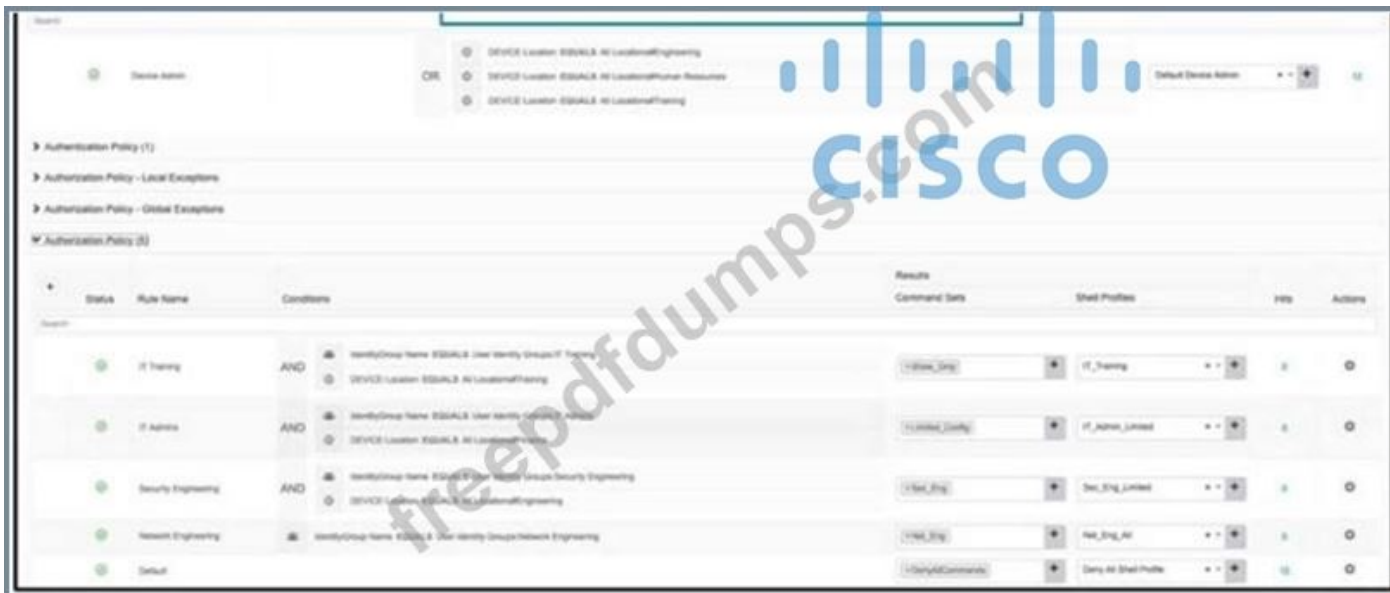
Search

Device Admin OR DEVICE Location EQUALS All Locations#Engineering
DEVICE Location EQUALS All Locations#Human Resources
DEVICE Location EQUALS All Locations#Training
Default Device Admin

CISCO

freepdfdumps.com

Authentication Policy (1)
Authorization Policy - Local Exceptions
Authorization Policy - Global Exceptions
Authorization Policy (5)

| + | Status | Rule Name | Conditions | Results Command Sets | Shell Profiles | Hits | Actions |
|---|---|---|---|---|---|---|---|
| | | IT Training | AND IdentityGroup Name EQUALS User Identity Groups:IT Training; DEVICE Location EQUALS All Locations#Training | Show_Only | IT_Training | 0 | |
| | | IT Admins | AND IdentityGroup Name EQUALS User Identity Groups:IT Admins; DEVICE Location EQUALS All Locations#Training | Limited_Config | IT_Admin_Limited | 0 | |
| | | Security Engineering | AND IdentityGroup Name EQUALS User Identity Groups:Security Engineering; DEVICE Location EQUALS All Locations#Engineering | Sec_Eng | Sec_Eng_Limited | 0 | |
| | | Network Engineering | IdentityGroup Name EQUALS User Identity Groups:Network Engineering | Net_Eng | Net_Eng_All | 0 | |
| | | Default | | DenyAllCommands | Deny All Shell Profile | 10 | |